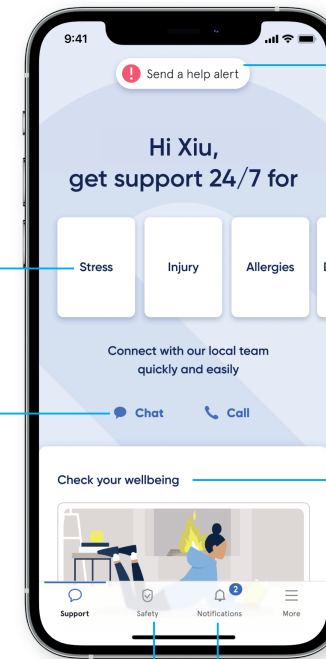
9:41

Send a help alert

Hi Xiu, get support 24/7 for

Stress

Injury

Allergies

Connect with our local team quickly and easily

Chat

Call

Check your wellbeing

Support

Safety

2

Notifications

More